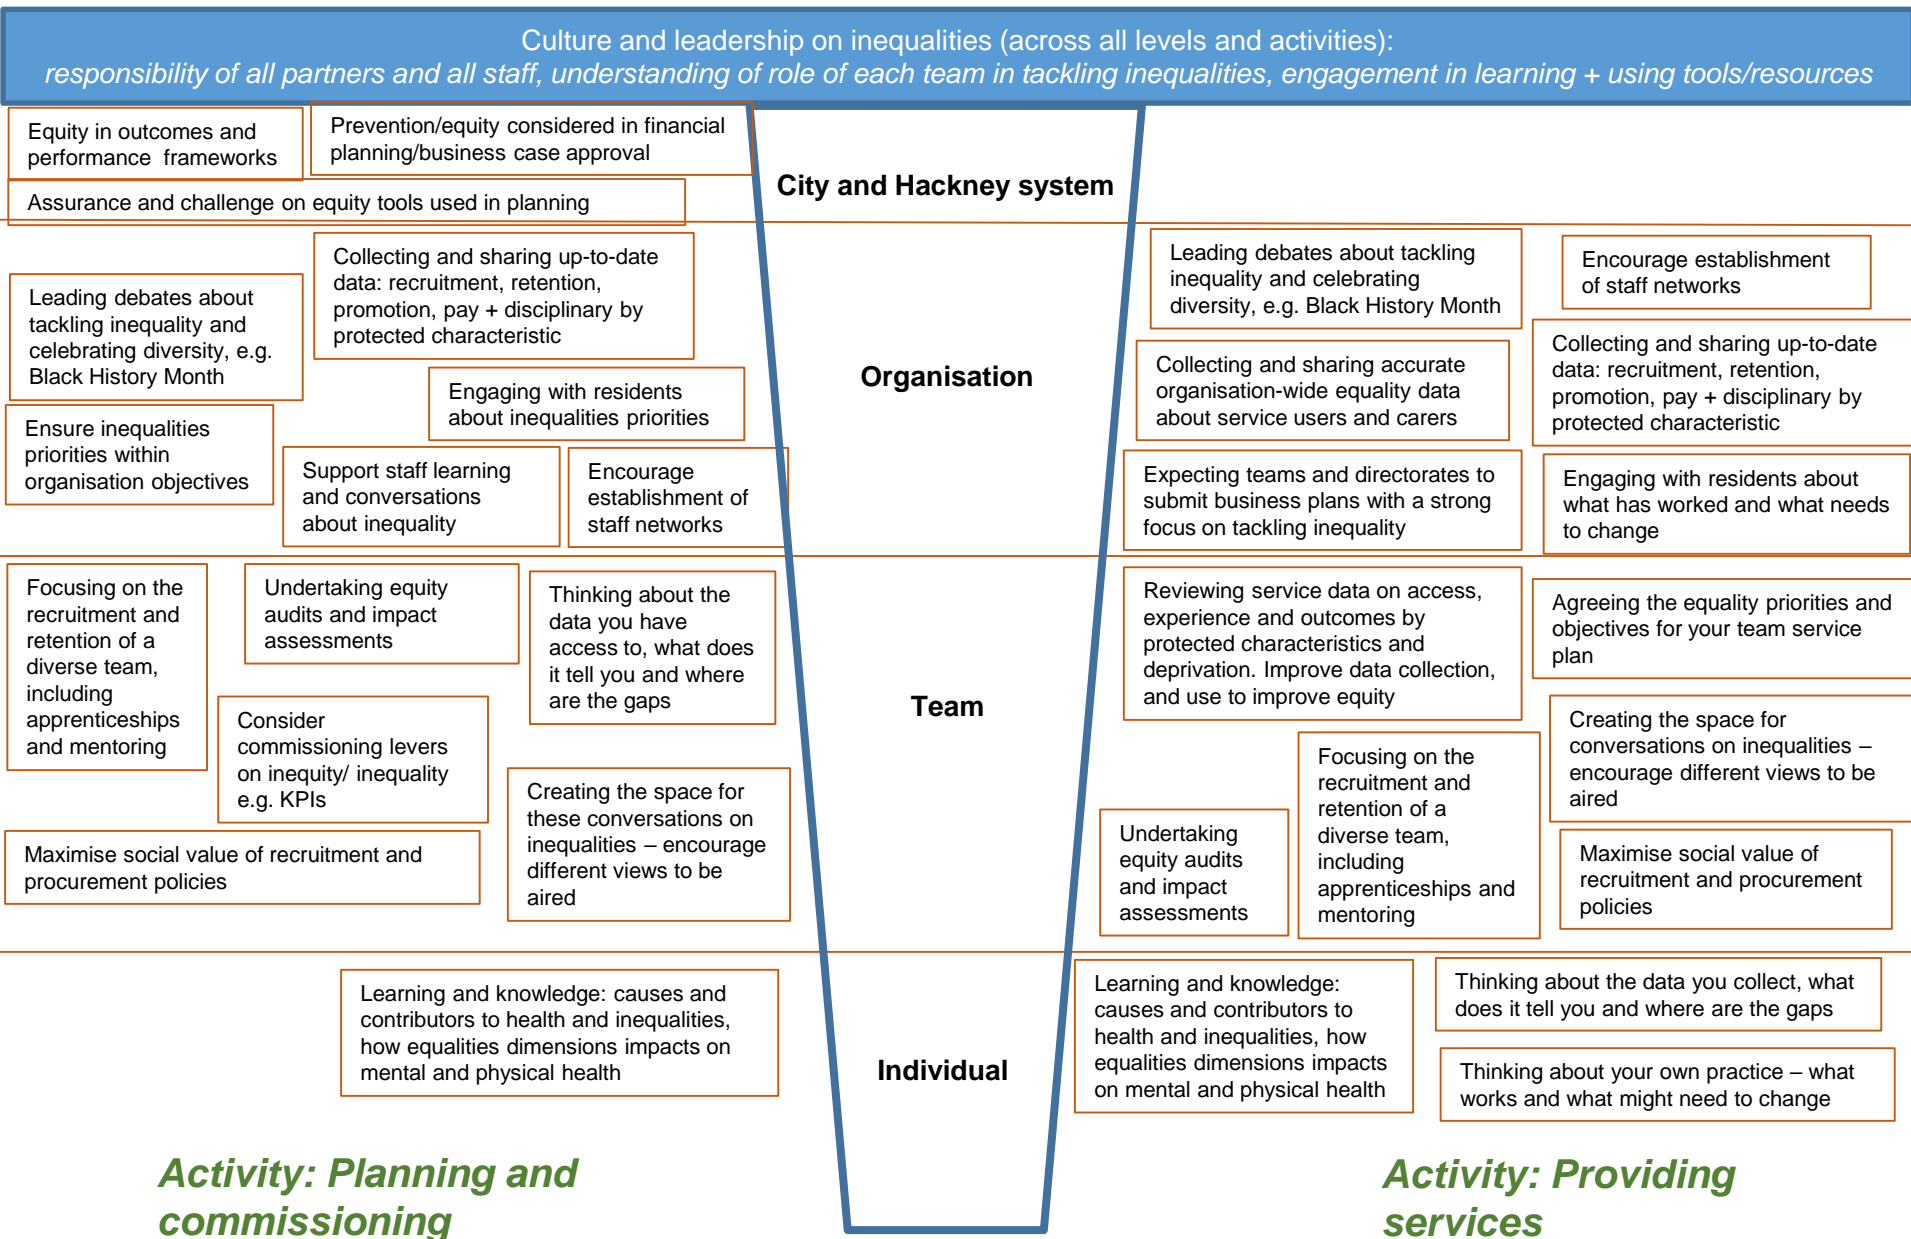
Culture and leadership on inequalities (across all levels and activities):
responsibility of all partners and all staff, understanding of role of each team in tackling inequalities, engagement in learning + using tools/resources

Equity in outcomes and performance frameworks

Prevention/equity considered in financial planning/business case approval

Assurance and challenge on equity tools used in planning

City and Hackney system

Leading debates about tackling inequality and celebrating diversity, e.g. Black History Month

Collecting and sharing up-to-date data: recruitment, retention, promotion, pay + disciplinary by protected characteristic

Engaging with residents about inequalities priorities

Ensure inequalities priorities within organisation objectives

Support staff learning and conversations about inequality

Encourage establishment of staff networks

Organisation

Leading debates about tackling inequality and celebrating diversity, e.g. Black History Month

Encourage establishment of staff networks

Collecting and sharing accurate organisation-wide equality data about service users and carers

Collecting and sharing up-to-date data: recruitment, retention, promotion, pay + disciplinary by protected characteristic

Expecting teams and directorates to submit business plans with a strong focus on tackling inequality

Engaging with residents about what has worked and what needs to change

Focusing on the recruitment and retention of a diverse team, including apprenticeships and mentoring

Undertaking equity audits and impact assessments

Thinking about the data you have access to, what does it tell you and where are the gaps

Consider commissioning levers on inequity/ inequality e.g. KPIs

Creating the space for these conversations on inequalities – encourage different views to be aired

Maximise social value of recruitment and procurement policies

Team

Reviewing service data on access, experience and outcomes by protected characteristics and deprivation. Improve data collection, and use to improve equity

Agreeing the equality priorities and objectives for your team service plan

Creating the space for conversations on inequalities – encourage different views to be aired

Focusing on the recruitment and retention of a diverse team, including apprenticeships and mentoring

Undertaking equity audits and impact assessments

Maximise social value of recruitment and procurement policies

Learning and knowledge: causes and contributors to health and inequalities, how equalities dimensions impacts on mental and physical health

Individual

Learning and knowledge: causes and contributors to health and inequalities, how equalities dimensions impacts on mental and physical health

Thinking about the data you collect, what does it tell you and where are the gaps

Thinking about your own practice – what works and what might need to change

Activity: Planning and commissioning

Activity: Providing services